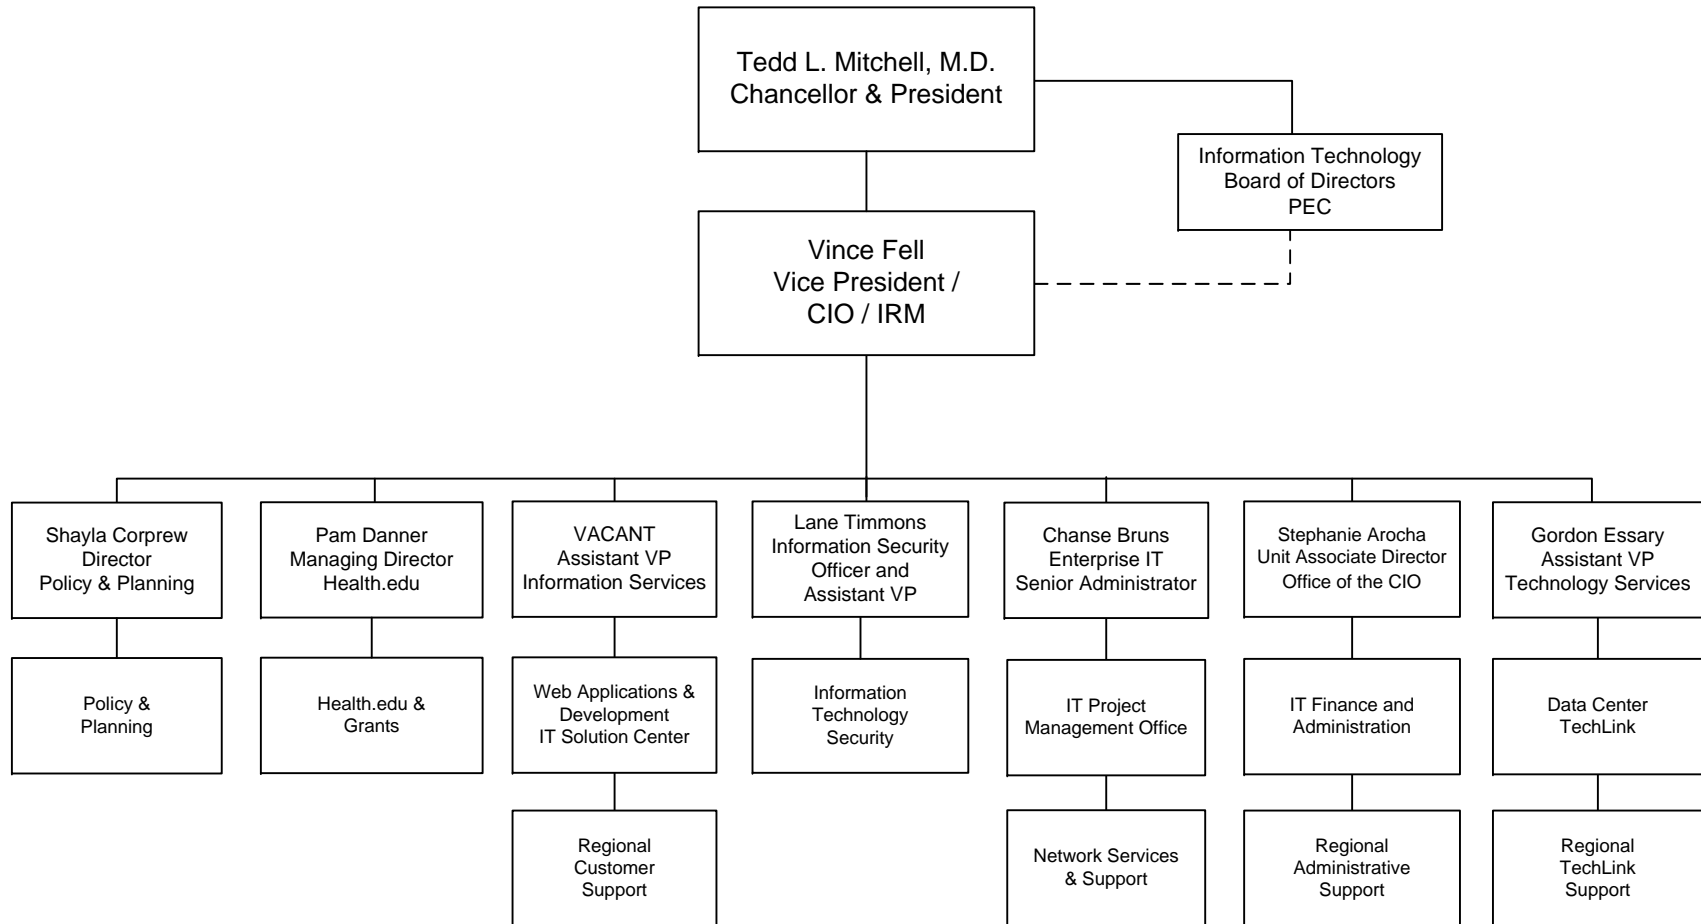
Tedd L. Mitchell, M.D.
Chancellor & President

Information Technology
Board of Directors
PEC

Vince Fell
Vice President /
CIO / IRM

Shayla Corprew
Director
Policy & Planning

Policy & Planning

Pam Danner
Managing Director
Health.edu

Health.edu & Grants

VACANT
Assistant VP
Information Services

Web Applications & Development
IT Solution Center

Regional Customer Support

Lane Timmons
Information Security Officer and Assistant VP

Information Technology Security

Chanse Bruns
Enterprise IT
Senior Administrator

IT Project Management Office

Network Services & Support

Stephanie Arocha
Unit Associate Director
Office of the CIO

IT Finance and Administration

Regional Administrative Support

Gordon Essary
Assistant VP
Technology Services

Data Center
TechLink

Regional TechLink Support